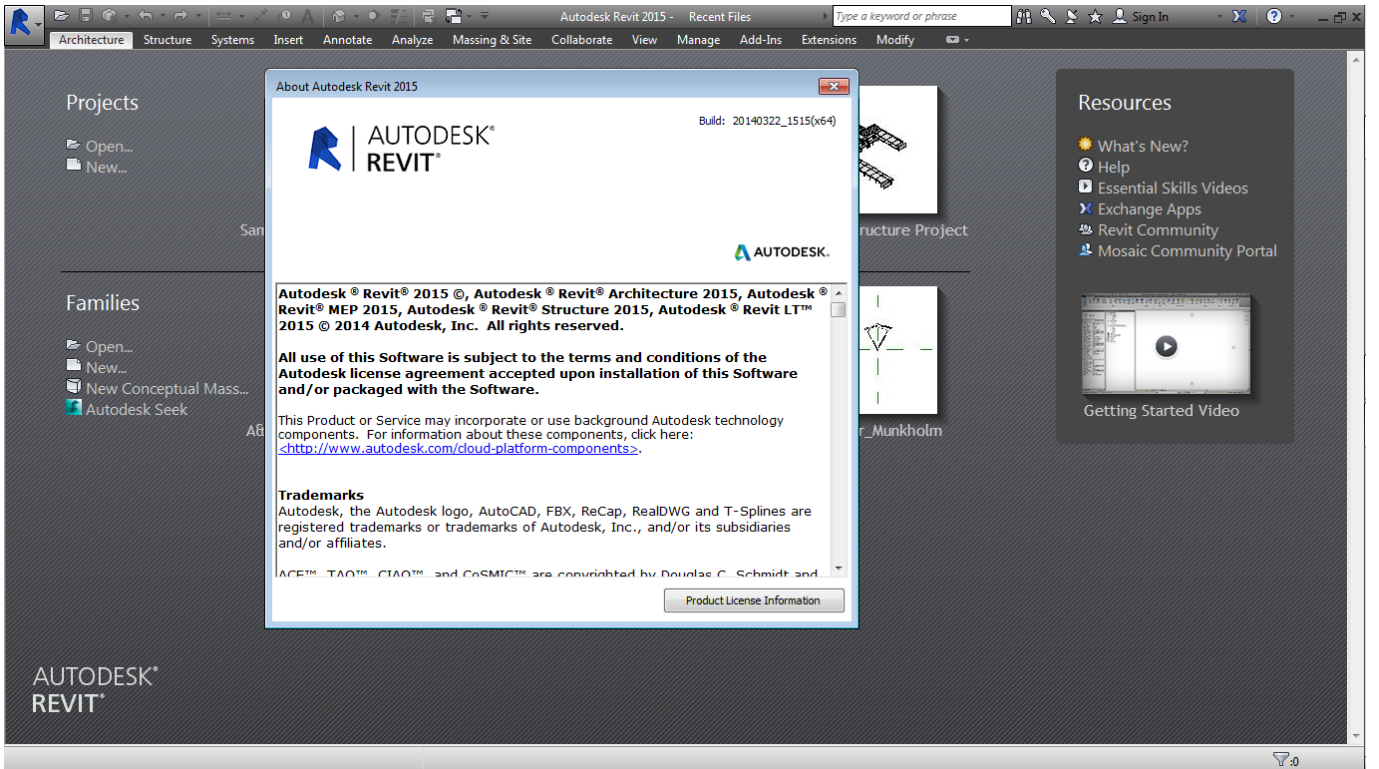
Autodesk Revit 2015 - Recent Files

Type a keyword or phrase

Sign In

Architecture Structure Systems Insert Annotate Analyze Massing & Site Collaborate View Manage Add-Ins Extensions Modify

Projects

Open...
New...

San

Families

Open...
New...
New Conceptual Mass...
Autodesk Seek

Af

ructure Project

r_Munkholm

About Autodesk Revit 2015

AUTODESK®
REVIT®

Build: 20140322_1515(x64)

AUTODESK.

Autodesk ® Revit® 2015 ©, Autodesk ® Revit® Architecture 2015, Autodesk ® Revit® MEP 2015, Autodesk ® Revit® Structure 2015, Autodesk ® Revit LT™ 2015 © 2014 Autodesk, Inc. All rights reserved.

All use of this Software is subject to the terms and conditions of the Autodesk license agreement accepted upon installation of this Software and/or packaged with the Software.

This Product or Service may incorporate or use background Autodesk technology components. For information about these components, click here: <http://www.autodesk.com/cloud-platform-components>.

Trademarks
Autodesk, the Autodesk logo, AutoCAD, FBX, ReCap, RealDWG and T-Splines are registered trademarks or trademarks of Autodesk, Inc., and/or its subsidiaries and/or affiliates.

ACE™, TAO™, CIAO™, and CoSMIC™ are copyrighted by Douglas C. Schmidt and

Product License Information

Resources

What's New?
Help
Essential Skills Videos
Exchange Apps
Revit Community
Mosaic Community Portal

Getting Started Video

AUTODESK®
REVIT®

:0